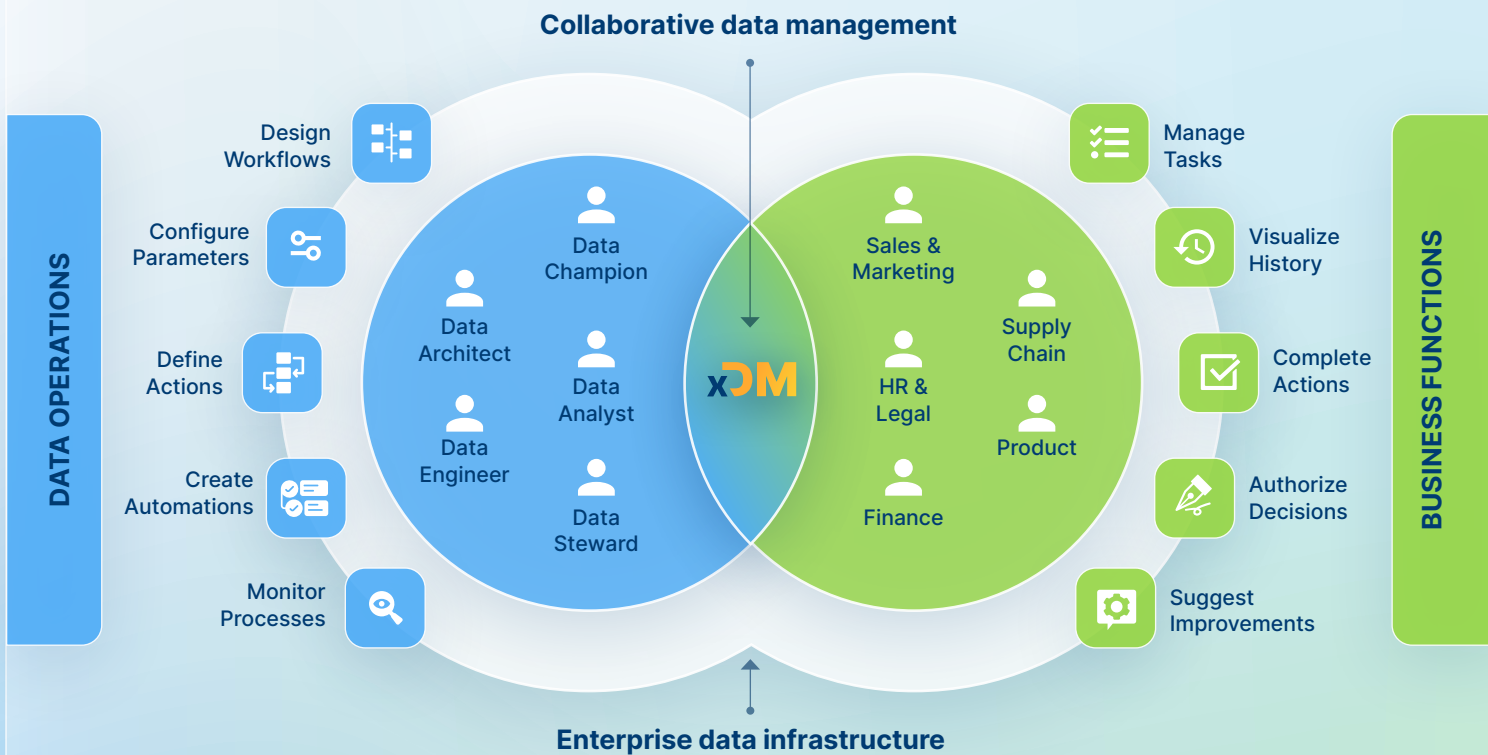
Collaborative data management

DATA OPERATIONS

Design Workflows

Configure Parameters

Define Actions

Create Automations

Monitor Processes

Data Champion

Data Architect

Data Analyst

Data Engineer

Data Steward

xDM

Sales & Marketing

Supply Chain

HR & Legal

Product

Finance

Manage Tasks

Visualize History

Complete Actions

Authorize Decisions

Suggest Improvements

BUSINESS FUNCTIONS

Enterprise data infrastructure